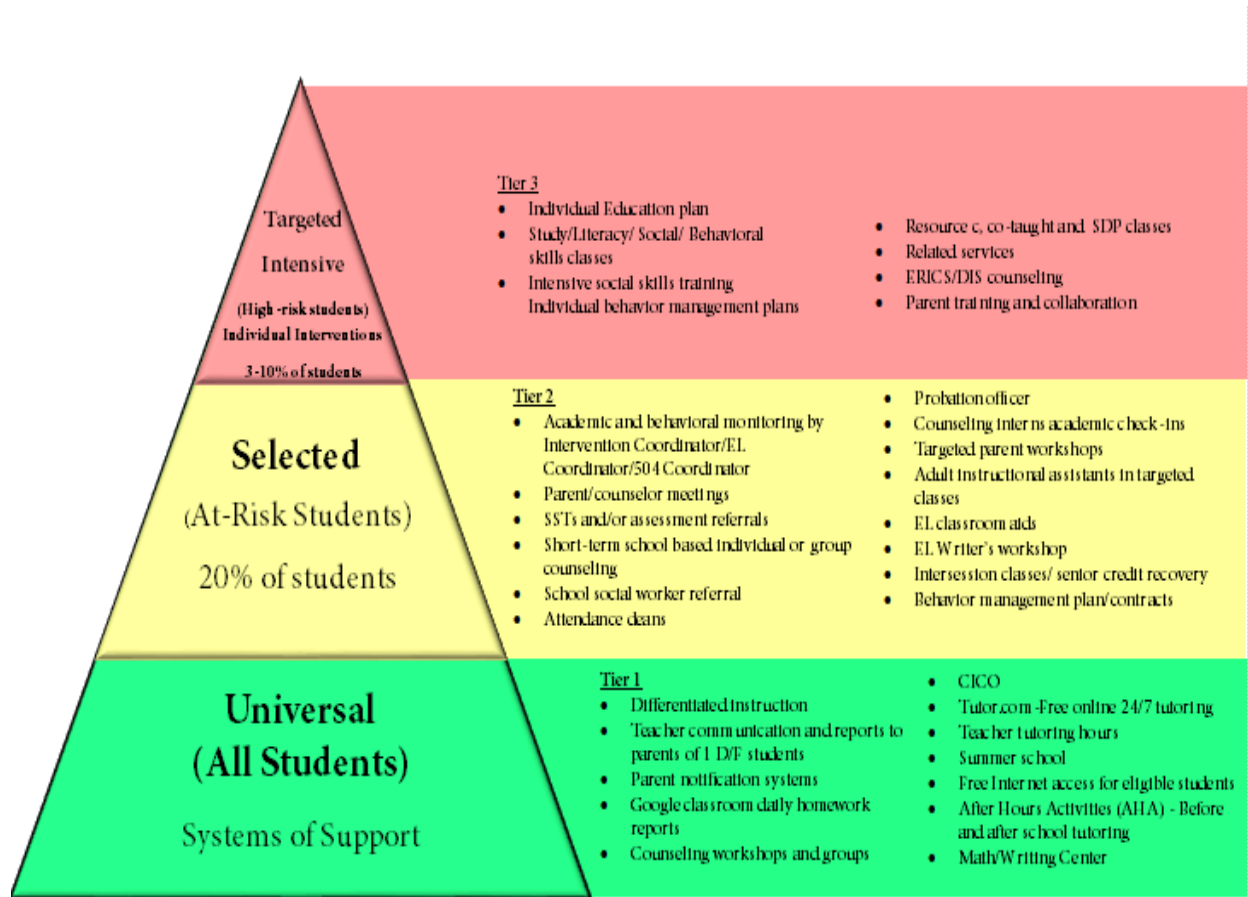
Targeted

Intensive

(High-risk students)
Individual Interventions

3-10% of students

Tier 3
• Individual Education plan
• Study/Literacy/ Social/ Behavioral skills classes
• Intensive social skills training Individual behavior management plans

• Resource c, co-taught and SDP classes
• Related services
• ERICS/DIS counseling
• Parent training and collaboration

Selected

(At-Risk Students)

20% of students

Tier 2
• Academic and behavioral monitoring by Intervention Coordinator/EL Coordinator/504 Coordinator
• Parent/counselor meetings
• SSTs and/or assessment referrals
• Short-term school based individual or group counseling
• School social worker referral
• Attendance deans

• Probation officer
• Counseling interns academic check-ins
• Targeted parent workshops
• Adult instructional assistants in targeted classes
• EL classroom aids
• EL Writer's workshop
• Intersession classes/ senior credit recovery
• Behavior management plan/contracts

Universal
(All Students)

Systems of Support

Tier 1
• Differentiated instruction
• Teacher communication and reports to parents of 1 D/F students
• Parent notification systems
• Google classroom daily homework reports
• Counseling workshops and groups

• CICO
• Tutor.com -Free online 24/7 tutoring
• Teacher tutoring hours
• Summer school
• Free Internet access for eligible students
• After Hours Activities (AHA) - Before and after school tutoring
• Math/Writing Center